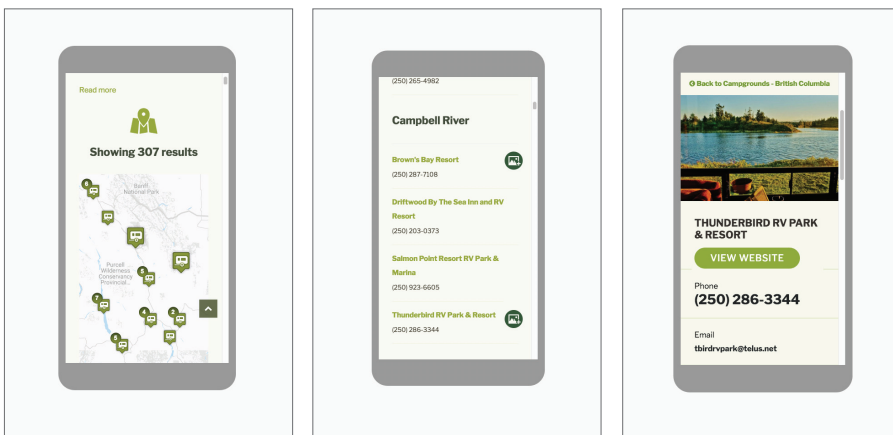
Read more

Showing 307 results

Banff National Park

Purcell Wilderness Conservancy Provincial...

6

5

7

4

2

8

(250) 265-4982

Campbell River

Brown's Bay Resort
(250) 287-7108

Driftwood By The Sea Inn and RV Resort
(250) 203-0373

Salmon Point Resort RV Park & Marina
(250) 923-6605

Thunderbird RV Park & Resort
(250) 286-3344

Back to Campgrounds - British Columbia

THUNDERBIRD RV PARK & RESORT

VIEW WEBSITE

Phone
(250) 286-3344

Email
tbirdrvpark@telus.net